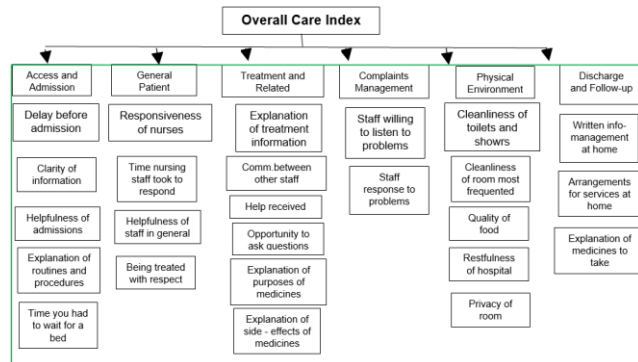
Overall Care Index

Access and Admission

Delay before admission

Clarity of information

Helpfulness of admissions

Explanation of routines and procedures

Time you had to wait for a bed

General Patient

Responsiveness of nurses

Time nursing staff took to respond

Helpfulness of staff in general

Being treated with respect

Treatment and Related

Explanation of treatment information

Comm.between other staff

Help received

Opportunity to ask questions

Explanation of purposes of medicines

Explanation of side - effects of medicines

Complaints Management

Staff willing to listen to problems

Staff response to problems

Physical Environment

Cleanliness of toilets and showrs

Cleanliness of room most frequented

Quality of food

Restfulness of hospital

Privacy of room

Discharge and Follow-up

Written info-management at home

Arrangements for services at home

Explanation of medicines to take